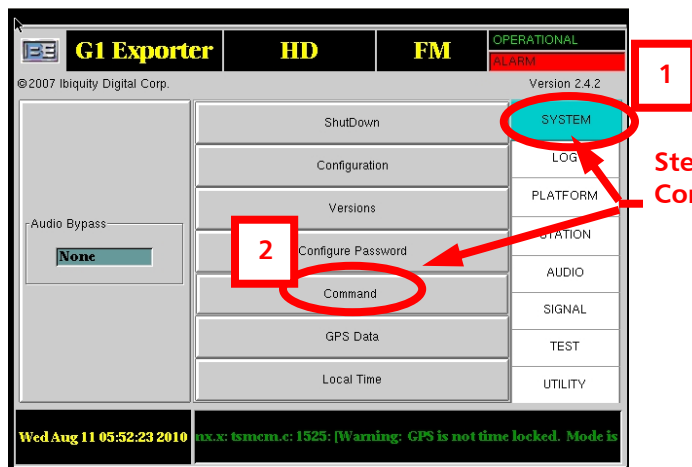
BE G1 Exporter HD FM OPERATIONAL ALARM

©2007 Ibiquity Digital Corp. Version 2.4.2

Audio Bypass
None

ShutDown
Configuration
Versions
Configure Password
Command
GPS Data
Local Time

SYSTEM
LOG
PLATFORM
STATION
AUDIO
SIGNAL
TEST
UTILITY

1
2
Ste
Co

Wed Aug 11 05:52:23 2010 nx.x: tsmcm.c: 1525: [Warning: GPS is not time locked. Mode is